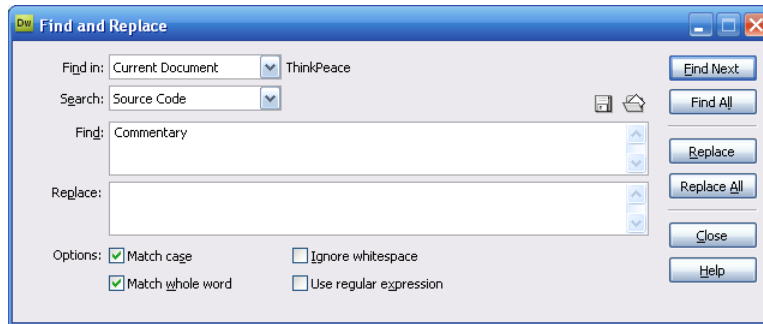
Dw Find and Replace

Find in: Current Document ThinkPeace

Search: Source Code

Find: Commentary

Replace:

Options: Match case

Match whole word

Ignore whitespace

Use regular expression

Find Next

Find All

Replace

Replace All

Close

Help